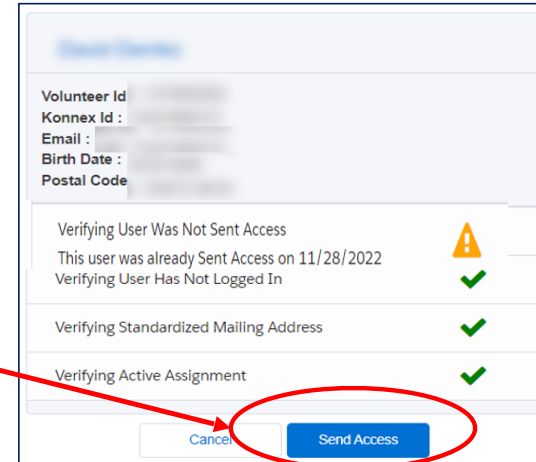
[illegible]

Volunteer Id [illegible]
Konnex Id : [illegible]
Email : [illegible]
Birth Date : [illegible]
Postal Code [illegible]

Verifying User Was Not Sent Access
This user was already Sent Access on 11/28/2022

Verifying User Has Not Logged In

Verifying Standardized Mailing Address

Verifying Active Assignment

Cancel

Send Access